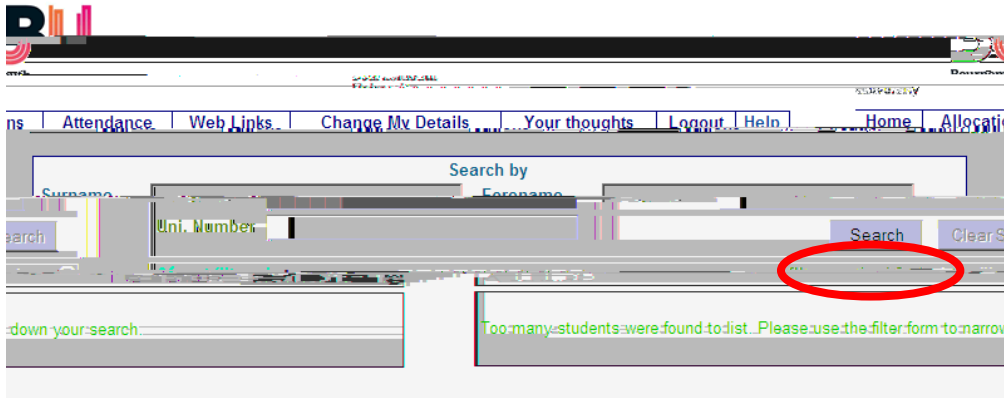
ns | Attendance | Web Links | Change My Details | Your thoughts | Logout | Help | Home | Allocatio

Search by

Surname | Forename

earch

Uni. Number

Search | Clear S

down your search.

Too many students were found to list. Please use the filter form to narrow